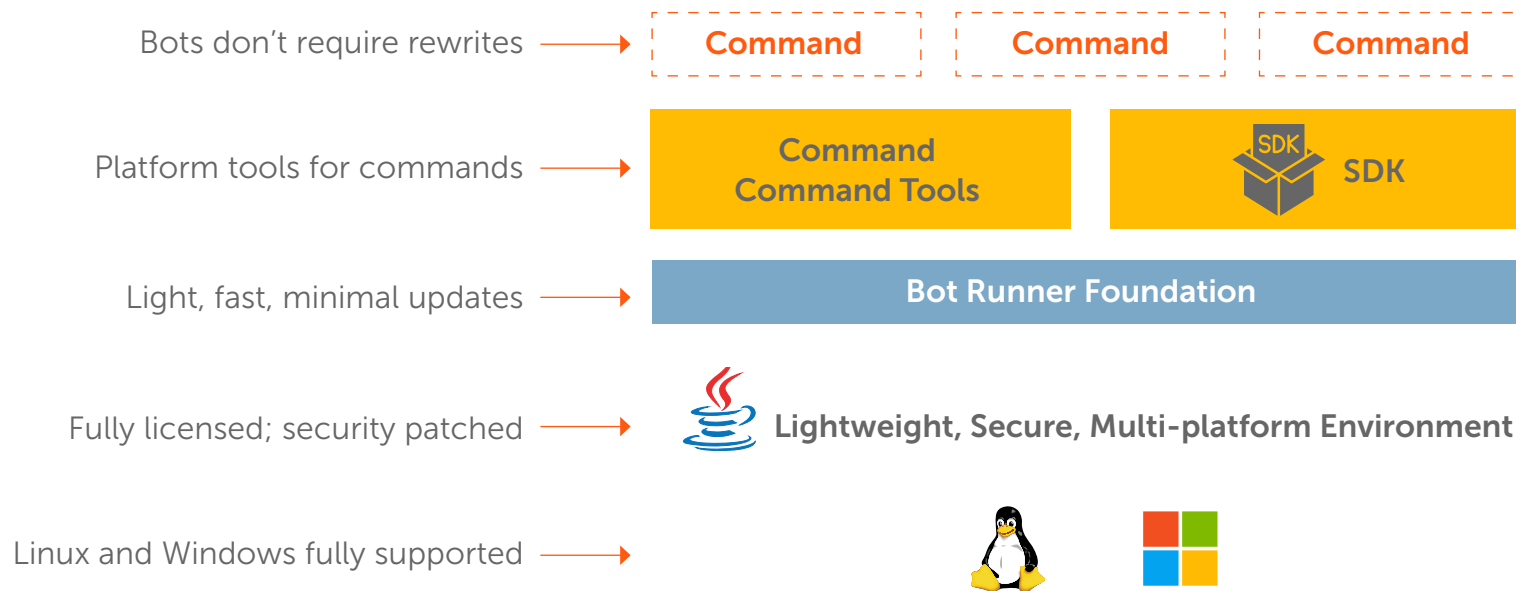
Bots don't require rewrites

Command

Command

Command

Platform tools for commands

Command
Command Tools

SDK

SDK

Light, fast, minimal updates

Bot Runner Foundation

Fully licensed; security patched

Lightweight, Secure, Multi-platform Environment

Linux and Windows fully supported